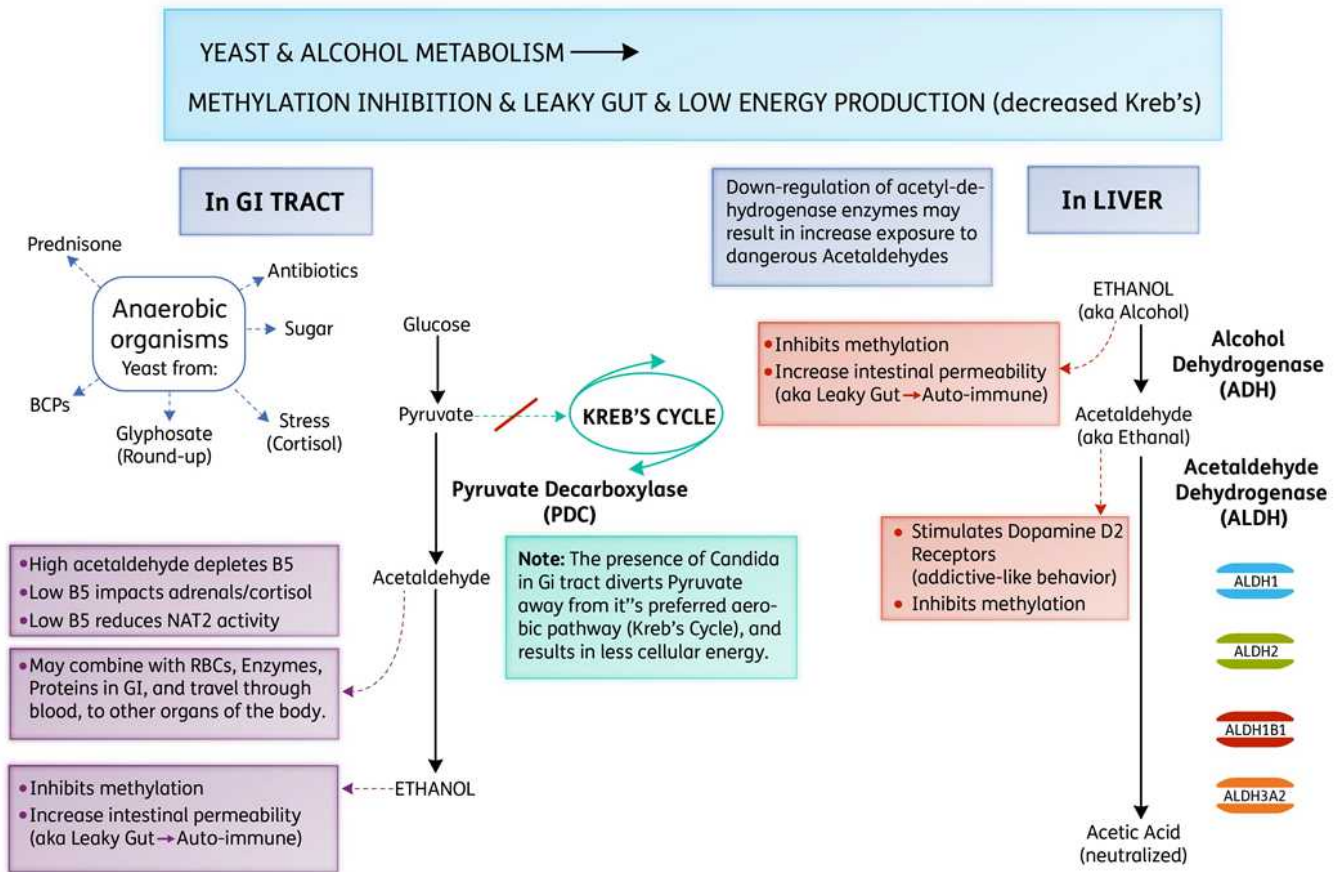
YEAST & ALCOHOL METABOLISM →

METHYLATION INHIBITION & LEAKY GUT & LOW ENERGY PRODUCTION (decreased Kreb's)

In GI TRACT

Prednisone

Antibiotics

Anaerobic organisms
Yeast from:

Sugar

BCPs

Glyphosate (Round-up)

Stress (Cortisol)

Glucose

Pyruvate

KREB'S CYCLE

Pyruvate Decarboxylase (PDC)

Acetaldehyde

ETHANOL

• High acetaldehyde depletes B5
• Low B5 impacts adrenals/cortisol
• Low B5 reduces NAT2 activity

• May combine with RBCs, Enzymes, Proteins in GI, and travel through blood, to other organs of the body.

• Inhibits methylation
• Increase intestinal permeability (aka Leaky Gut → Auto-immune)

**Note:** The presence of Candida in Gi tract diverts Pyruvate away from it''s preferred aerobic pathway (Kreb's Cycle), and results in less cellular energy.

Down-regulation of acetyl-dehydrogenase enzymes may result in increase exposure to dangerous Acetaldehydes

In LIVER

ETHANOL (aka Alcohol)

• Inhibits methylation
• Increase intestinal permeability (aka Leaky Gut → Auto-immune)

Alcohol Dehydrogenase (ADH)

Acetaldehyde (aka Ethanal)

Acetaldehyde Dehydrogenase (ALDH)

• Stimulates Dopamine D2 Receptors (addictive-like behavior)
• Inhibits methylation

ALDH1

ALDH2

ALDH1B1

ALDH3A2

Acetic Acid (neutralized)